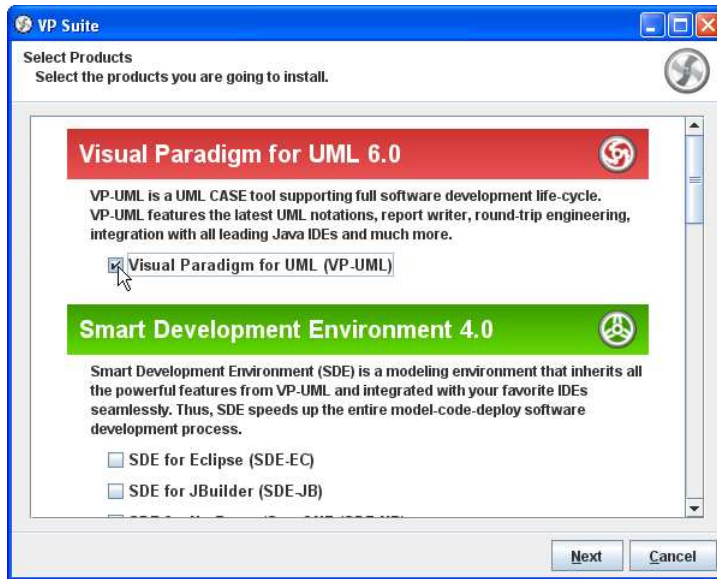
VP Suite

Select Products
Select the products you are going to install.

Visual Paradigm for UML 6.0

VP-UML is a UML CASE tool supporting full software development life-cycle. VP-UML features the latest UML notations, report writer, round-trip engineering, integration with all leading Java IDEs and much more.

Visual Paradigm for UML (VP-UML)

Smart Development Environment 4.0

Smart Development Environment (SDE) is a modeling environment that inherits all the powerful features from VP-UML and integrated with your favorite IDEs seamlessly. Thus, SDE speeds up the entire model-code-deploy software development process.

SDE for Eclipse (SDE-EC)

SDE for JBuilder (SDE-JB)

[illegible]

Next

Cancel